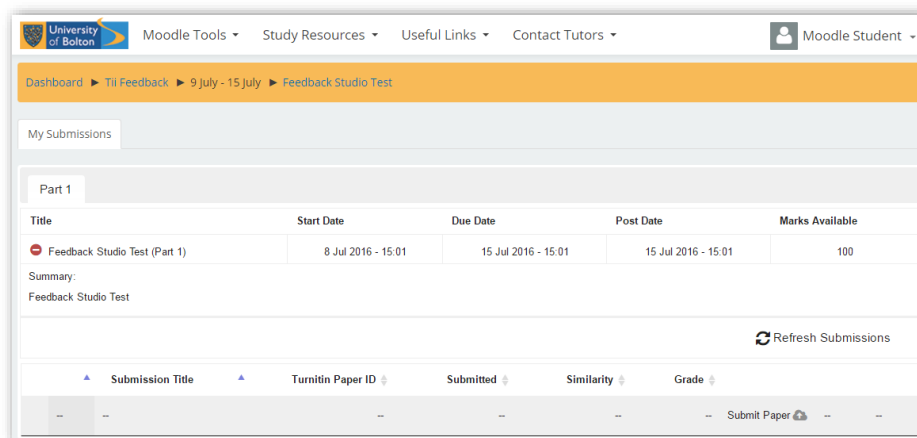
University of Bolton Moodle Tools ▾ Study Resources ▾ Useful Links ▾ Contact Tutors ▾ Moodle Student ▾

Dashboard ► Tii Feedback ► 9 July - 15 July ► Feedback Studio Test

My Submissions

Part 1

| Title | Start Date | Due Date | Post Date | Marks Available |
|---|---|---|---|---|
| Feedback Studio Test (Part 1) | 8 Jul 2016 - 15:01 | 15 Jul 2016 - 15:01 | 15 Jul 2016 - 15:01 | 100 |

Summary:
Feedback Studio Test

Refresh Submissions

| | Submission Title | Turnitin Paper ID | Submitted | Similarity | Grade | | | |
|---|---|---|---|---|---|---|---|---|
| -- | -- | -- | -- | -- | -- | Submit Paper | -- | -- |